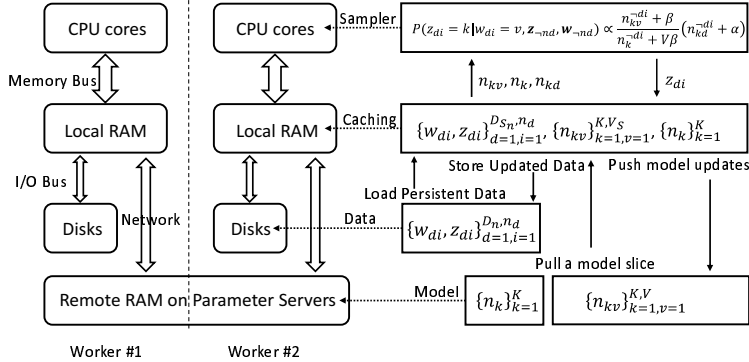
CPU cores

Memory Bus

Local RAM

I/O Bus

Disks

Network

CPU cores

Local RAM

Disks

Remote RAM on Parameter Servers

Sampler

$P(z_{di} = k | w_{di} = v, \boldsymbol{z}_{\neg nd}, \boldsymbol{w}_{\neg nd}) \propto \frac{n_{kv}^{\neg di} + \beta}{n_k^{\neg di} + V\beta}(n_{kd}^{\neg di} + \alpha)$

$n_{kv}, n_k, n_{kd}$

$z_{di}$

Caching

$\{w_{di}, z_{di}\}_{d=1,i=1}^{D_{S_n}, n_d}, \{n_{kv}\}_{k=1,v=1}^{K,V_S}, \{n_k\}_{k=1}^{K}$

Store Updated Data

Push model updates

Load Persistent Data

Data

$\{w_{di}, z_{di}\}_{d=1,i=1}^{D_n, n_d}$

Pull a model slice

Model

$\{n_k\}_{k=1}^{K}$

$\{n_{kv}\}_{k=1,v=1}^{K,V}$

Worker #1

Worker #2